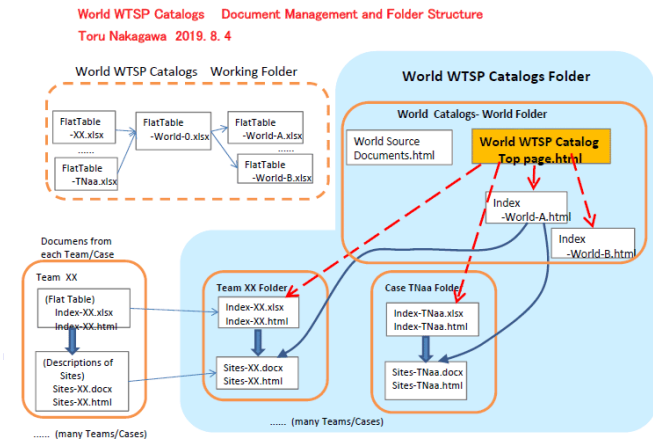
World WTSP Catalogs Document Management and Folder Structure

Toru Nakagawa 2019. 8. 4

World WTSP Catalogs Working Folder

FlatTable -XX.xlsx

......

FlatTable -TNaa.xlsx

FlatTable -World-0.xlsx

FlatTable -World-A.xlsx

FlatTable -World-B.xlsx

World WTSP Catalogs Folder

World Catalogs- World Folder

World Source Documents.html

World WTSP Catalog Top page.html

Index -World-A.html

Index -World-B.html

Documens from each Team/Case

Team XX

(Flat Table) Index-XX.xlsx Index-XX.html

(Descriptions of Sites) Sites-XX.docx Sites-XX.html

...... (many Teams/Cases)

Team XX Folder

Index-XX.xlsx Index-XX.html

Sites-XX.docx Sites-XX.html

Case TNaa Folde

Index-TNaa.xlsx Index-TNaa.html

Sites-TNaa.docx Sites-TNaa.html

...... (many Teams/Cases)